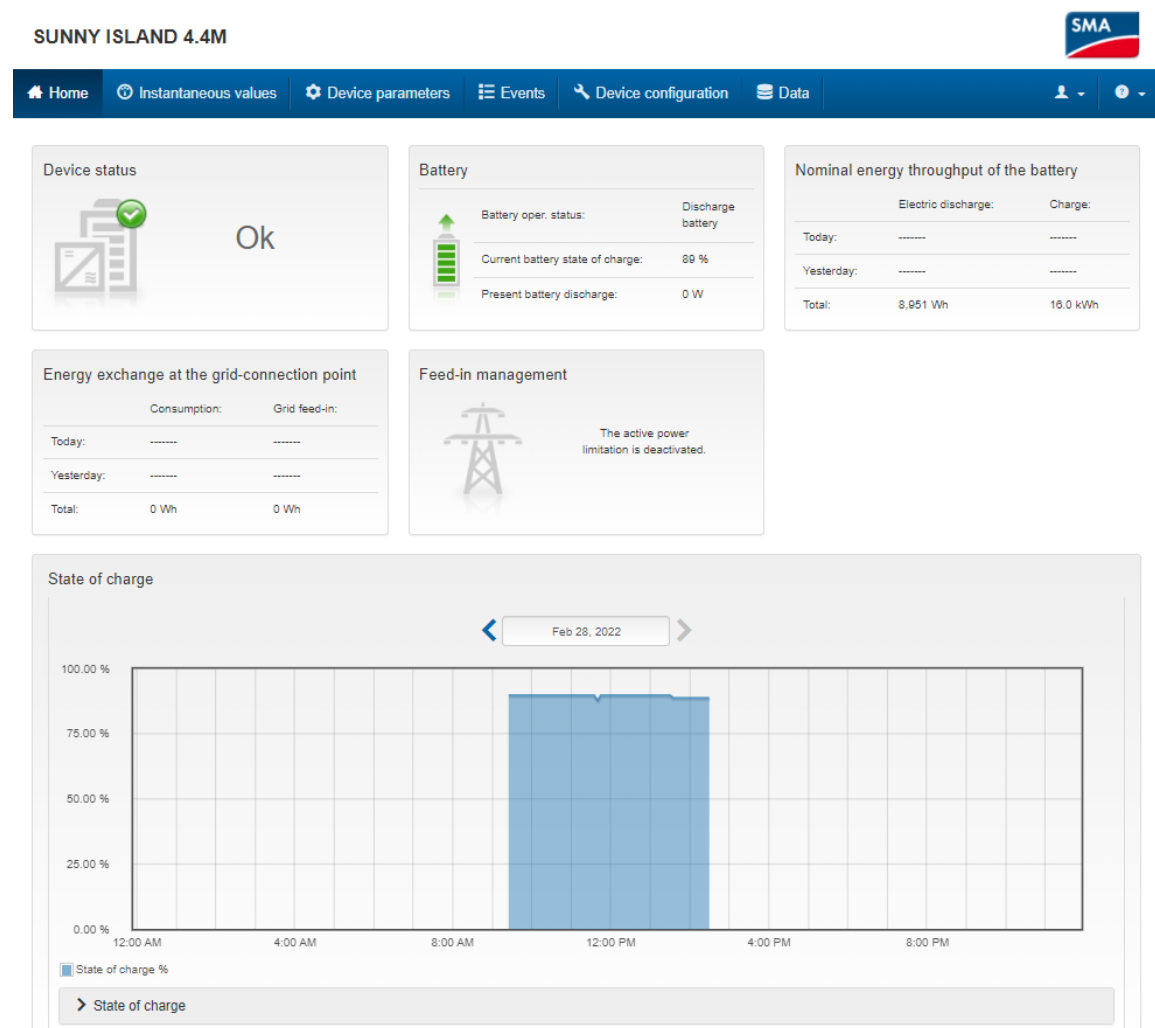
SUNNY ISLAND 4.4M

SMA

Home | Instantaneous values | Device parameters | Events | Device configuration | Data

Device status

Ok

Battery

| | |
|---|---|
| Battery oper. status: | Discharge battery |
| Current battery state of charge: | 89 % |
| Present battery discharge: | 0 W |

Nominal energy throughput of the battery

| | Electric discharge: | Charge: |
|---|---|---|
| Today: | ------- | ------- |
| Yesterday: | ------- | ------- |
| Total: | 8,951 Wh | 16.0 kWh |

Energy exchange at the grid-connection point

| | Consumption: | Grid feed-in: |
|---|---|---|
| Today: | ------- | ------- |
| Yesterday: | ------- | ------- |
| Total: | 0 Wh | 0 Wh |

Feed-in management

The active power limitation is deactivated.

State of charge

Feb 28, 2022

100.00 %
75.00 %
50.00 %
25.00 %
0.00 %

12:00 AM 4:00 AM 8:00 AM 12:00 PM 4:00 PM 8:00 PM

State of charge %

State of charge